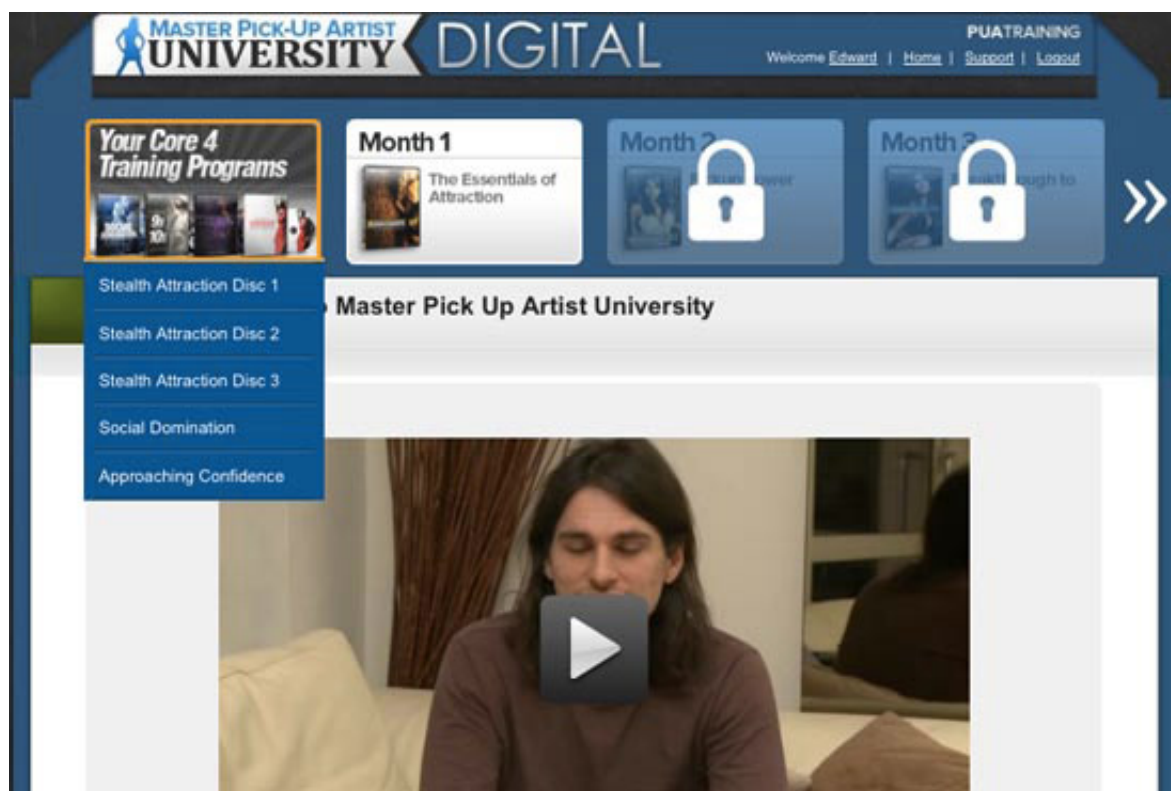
MASTER PICK-UP ARTIST UNIVERSITY DIGITAL

PUATRAINING
Welcome Edward | Home | Support | Logout

Your Core 4 Training Programs

Month 1
The Essentials of Attraction

Month 2
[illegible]

Month 3
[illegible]

»

Stealth Attraction Disc 1
Stealth Attraction Disc 2
Stealth Attraction Disc 3
Social Domination
Approaching Confidence

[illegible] Master Pick Up Artist University